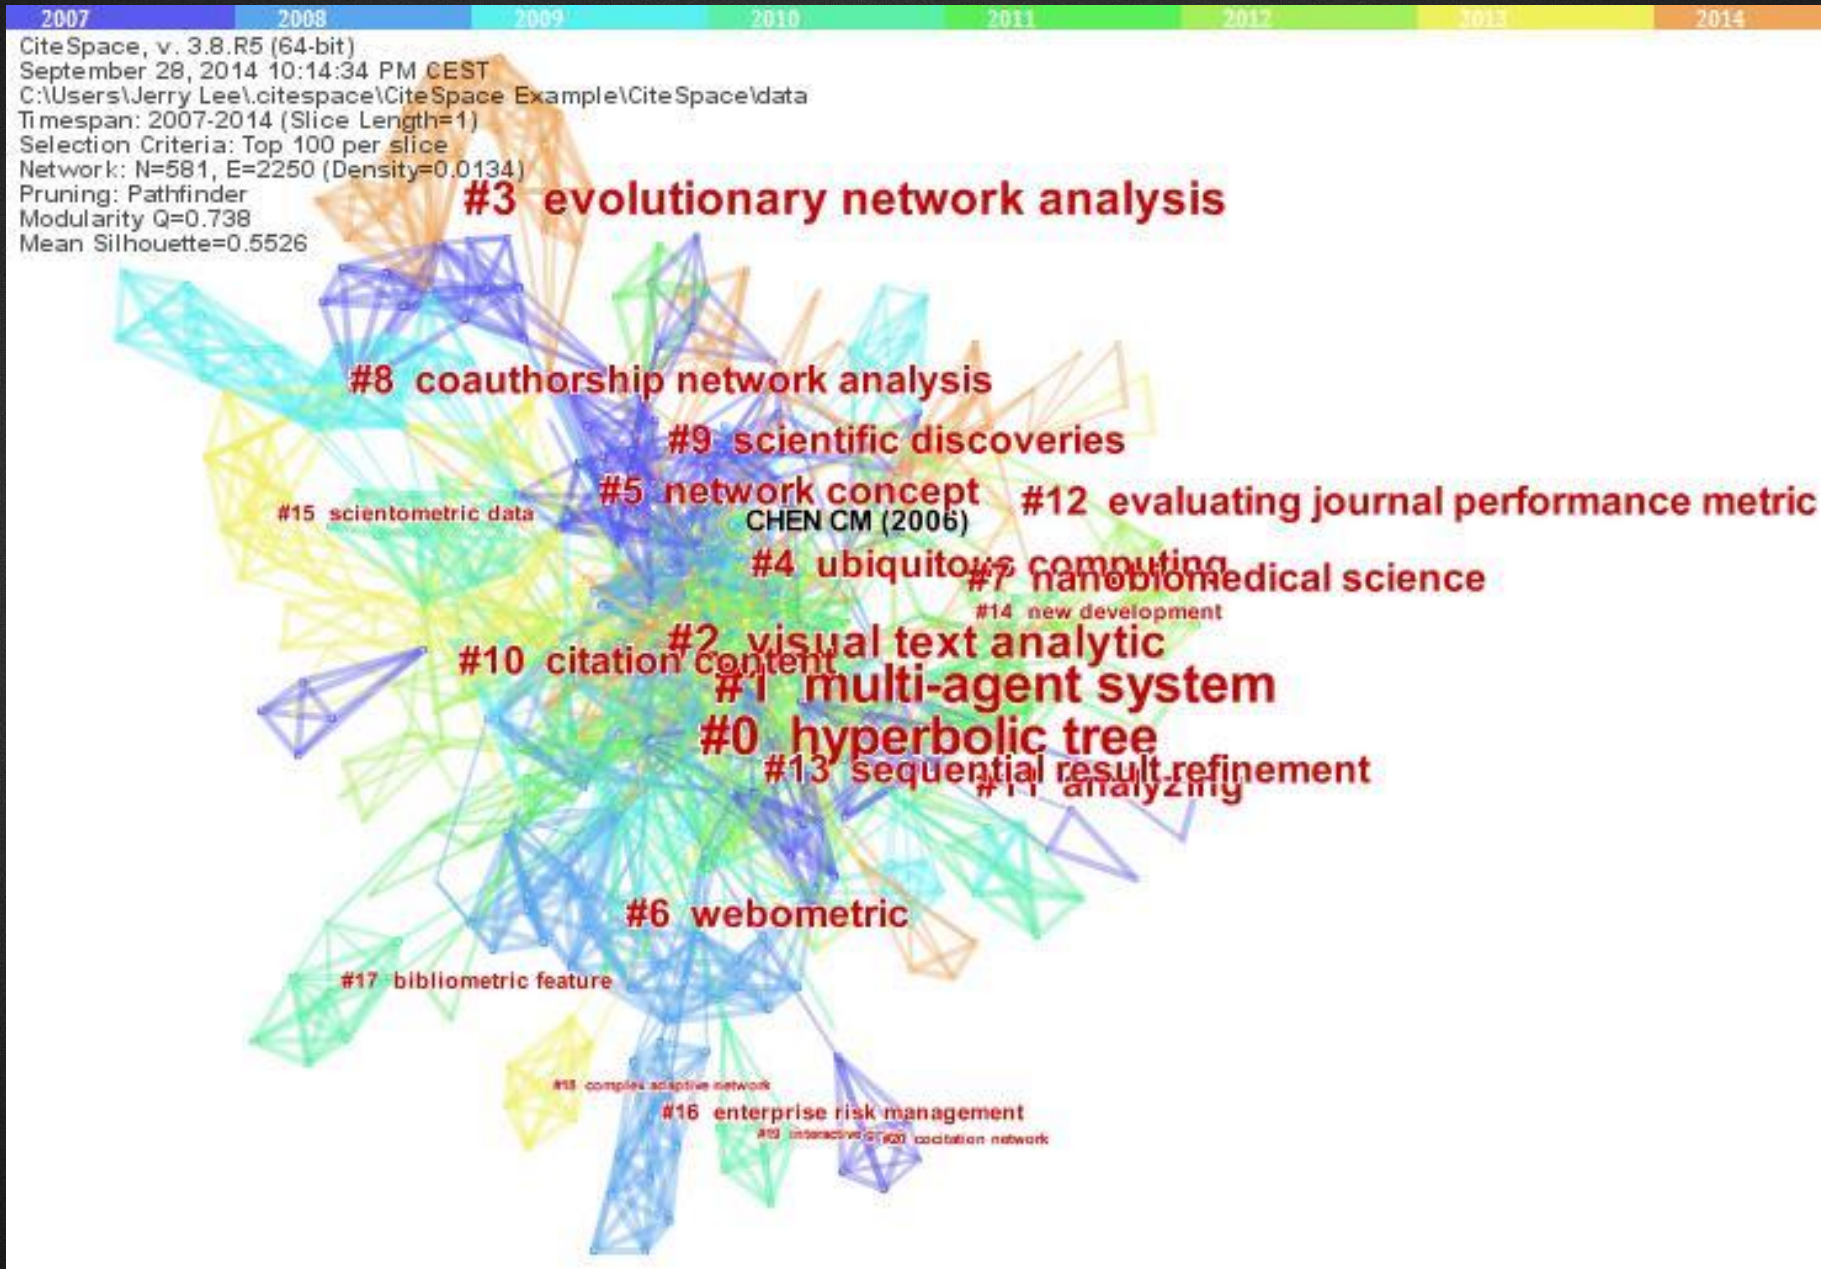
2007 2008 2009 2010 2011 2012 2013 2014

CiteSpace, v. 3.8.R5 (64-bit)
September 28, 2014 10:14:34 PM CEST
C:\Users\Jerry Lee\.citespace\CiteSpace Example\CiteSpace\data
Timespan: 2007-2014 (Slice Length=1)
Selection Criteria: Top 100 per slice
Network: N=581, E=2250 (Density=0.0134)
Pruning: Pathfinder
Modularity Q=0.738
Mean Silhouette=0.5526

#3 evolutionary network analysis
#8 coauthorship network analysis
#9 scientific discoveries
#5 network concept
#12 evaluating journal performance metric
#15 scientometric data
CHEN CM (2006)
#4 ubiquitous computing
#7 nanobiomedical science
#14 new development
#2 visual text analytic
#10 citation content
#1 multi-agent system
#0 hyperbolic tree
#13 sequential result refinement
#11 analyzing
#6 webometric
#17 bibliometric feature
#18 complex adaptive network
#16 enterprise risk management
#19 interactive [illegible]
#20 cocitation network